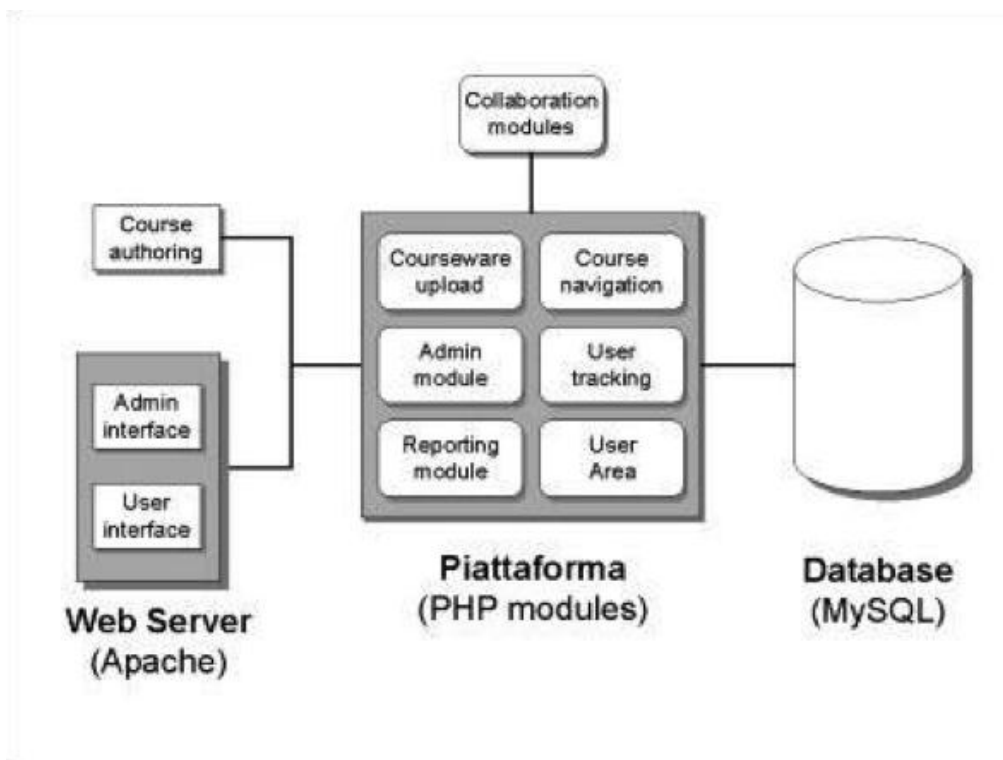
Collaboration modules

Course authoring

Courseware upload

Course navigation

Admin module

User tracking

Reporting module

User Area

Admin interface

User interface

Web Server
(Apache)

Piattaforma
(PHP modules)

Database
(MySQL)